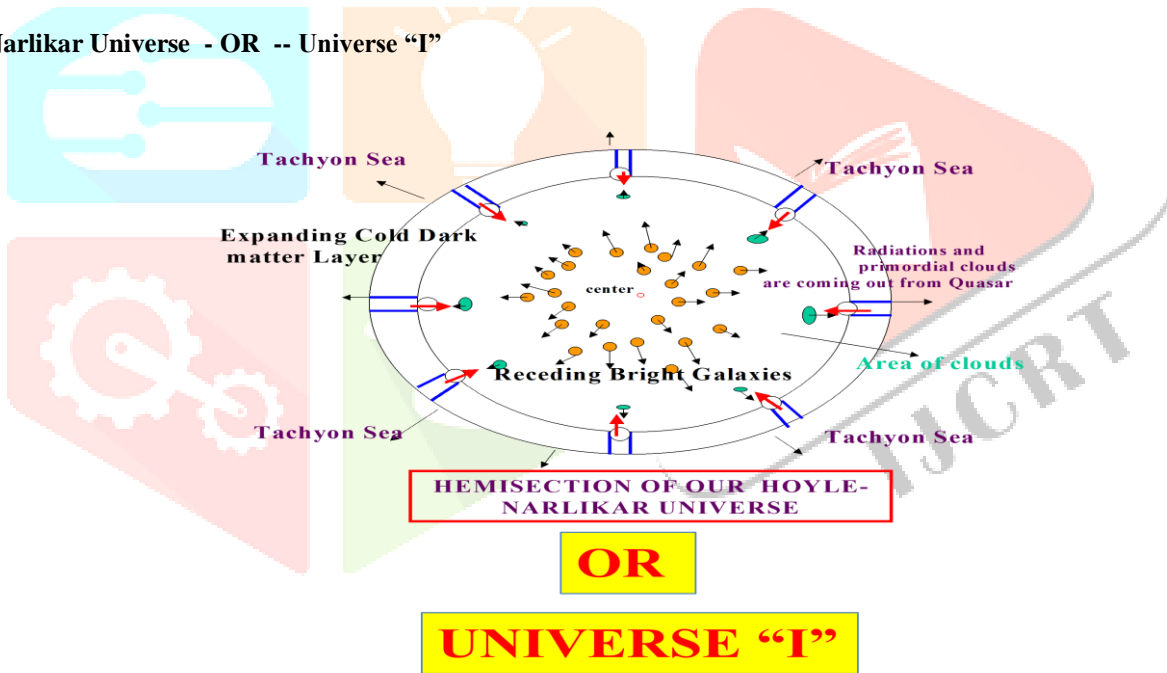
Narlikar Universe - OR -- Universe "I"

Tachyon Sea

Tachyon Sea

Expanding Cold Dark matter Layer

Radiations and primordial clouds are coming out from Quasar

center

Area of clouds

Receding Bright Galaxies

Tachyon Sea

Tachyon Sea

HEMISECTION OF OUR HOYLE-NARLIKAR UNIVERSE

OR

UNIVERSE "I"

IJCRT